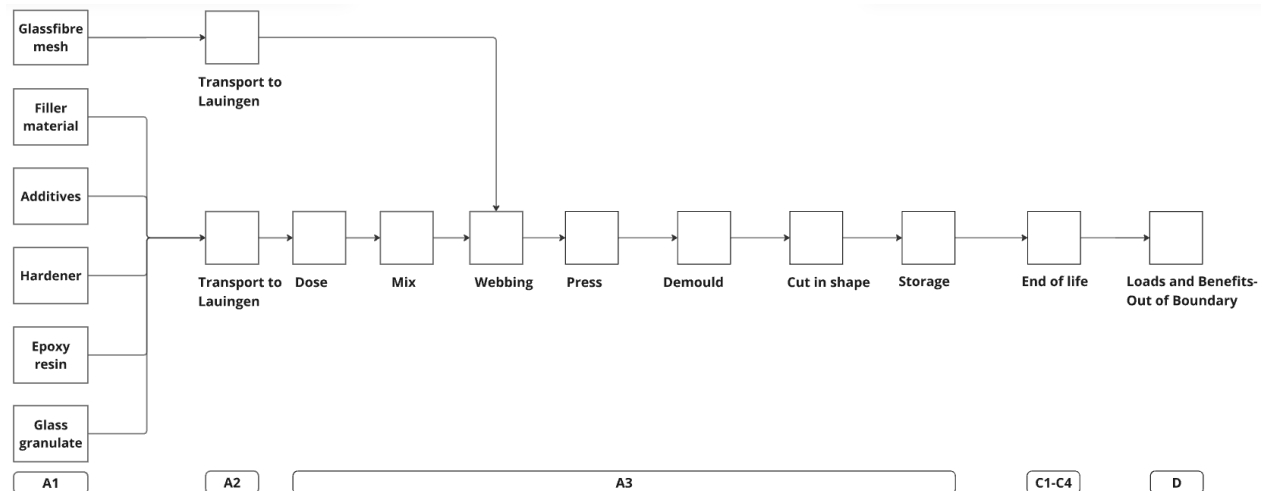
Glassfibre mesh

Transport to Lauingen

Filler material

Additives

Hardener

Epoxy resin

Glass granulate

Transport to Lauingen

Dose

Mix

Webbing

Press

Demould

Cut in shape

Storage

End of life

Loads and Benefits-Out of Boundary

A1

A2

A3

C1-C4

D